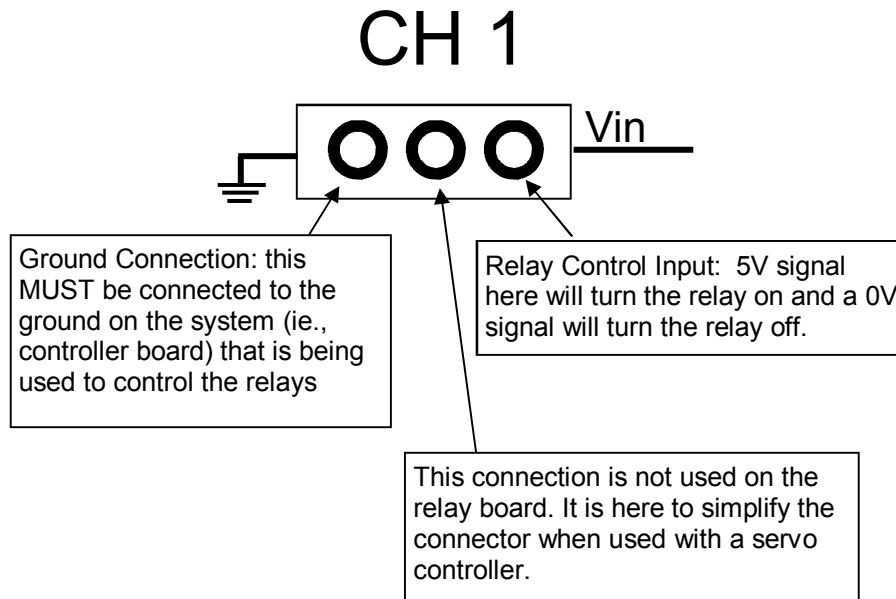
CH 1

Vin

Ground Connection: this MUST be connected to the ground on the system (ie., controller board) that is being used to control the relays

Relay Control Input: 5V signal here will turn the relay on and a 0V signal will turn the relay off.

This connection is not used on the relay board. It is here to simplify the connector when used with a servo controller.